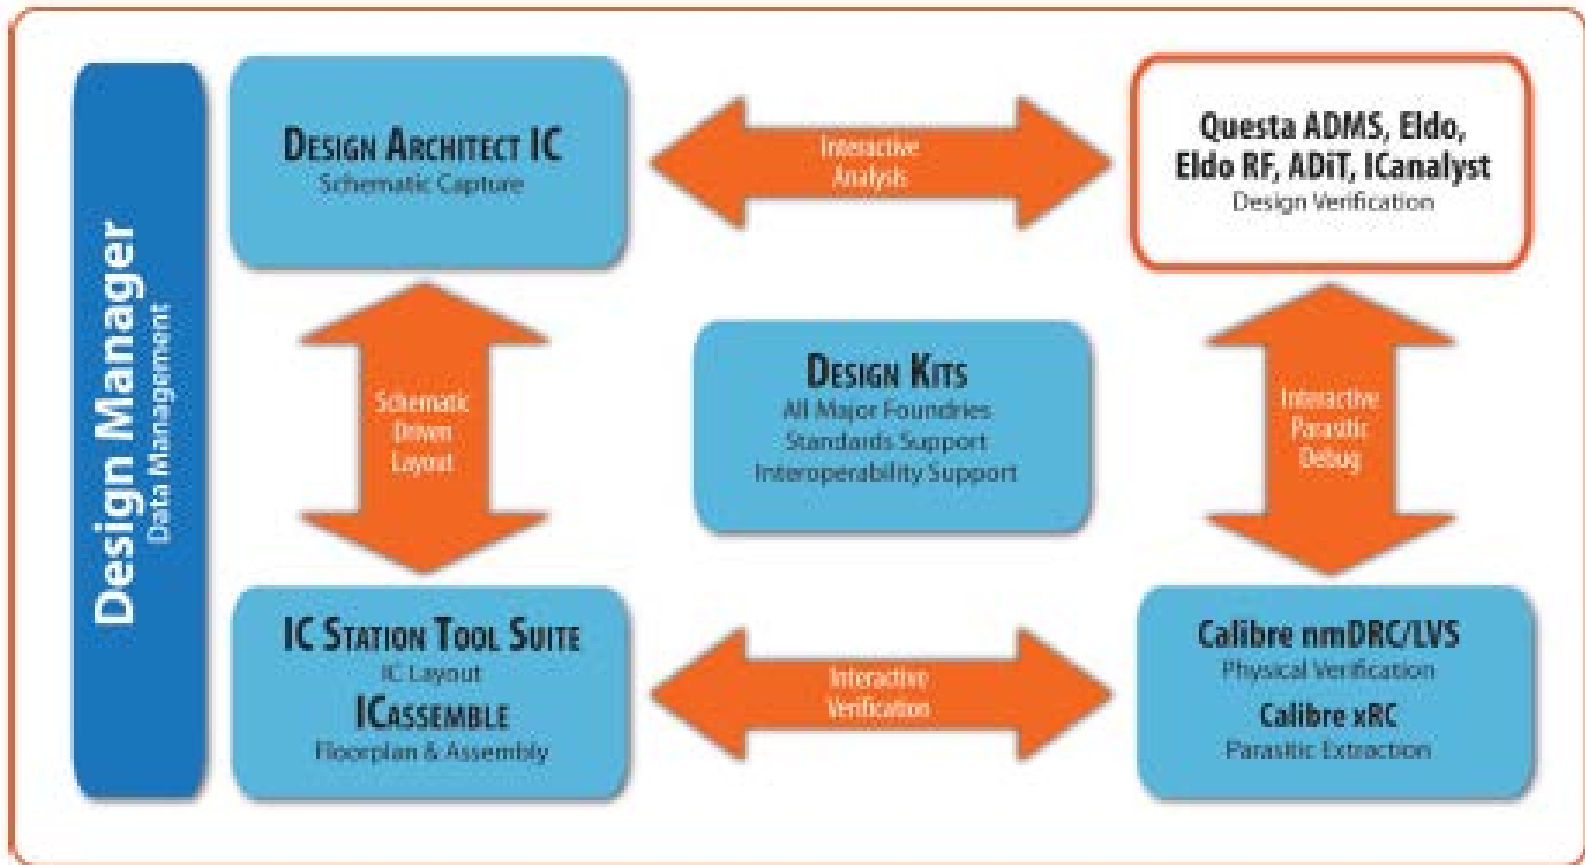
Design Manager
Data Management

DESIGN ARCHITECT IC
Schematic Capture

Interactive
Analysis

Questa ADMS, Eldo, Eldo RF, ADiT, ICanalyst
Design Verification

Schematic
Driven
Layout

DESIGN KITS
All Major Foundries
Standards Support
Interoperability Support

Interactive
Parasitic
Debug

IC STATION TOOL SUITE
IC Layout
ICASSEMBLE
Floorplan & Assembly

Interactive
Verification

Calibre nmDRC/LVS
Physical Verification
Calibre xRC
Parasitic Extraction